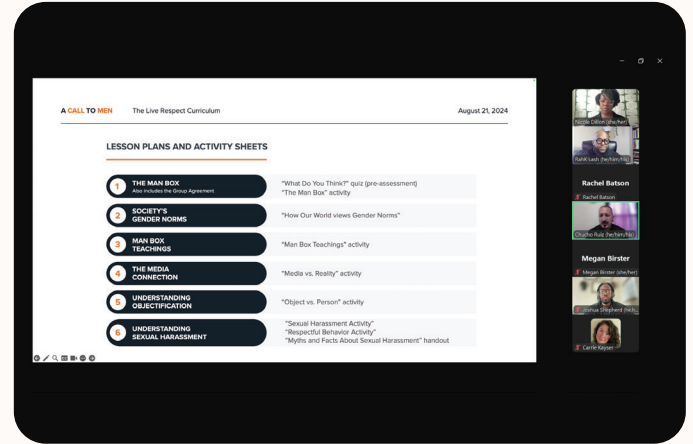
A CALL TO MEN The Live Respect Curriculum August 21, 2024

LESSON PLANS AND ACTIVITY SHEETS

| | | |
|---|---|---|
| 1 | THE MAN BOX Also includes the Group Agreement | "What Do You Think?" quiz (pre-assessment) "The Man Box" activity |
| 2 | SOCIETY'S GENDER NORMS | "How Our World views Gender Norms" |
| 3 | MAN BOX TEACHINGS | "Man Box Teachings" activity |
| 4 | THE MEDIA CONNECTION | "Media vs. Reality" activity |
| 5 | UNDERSTANDING OBJECTIFICATION | "Object vs. Person" activity |
| 6 | UNDERSTANDING SEXUAL HARASSMENT | "Sexual Harassment Activity" "Respectful Behavior Activity" "Myths and Facts About Sexual Harassment" handout |

Nicole Dillon (she/her)
RahK Leslie (he/him/his)
Rachel Batson
Rachel Batson
Chucho Ruiz (he/him/his)
Megan Birster
Megan Birster (she/her)
Joshua Shepherd (he/h...
Carrie Kayser